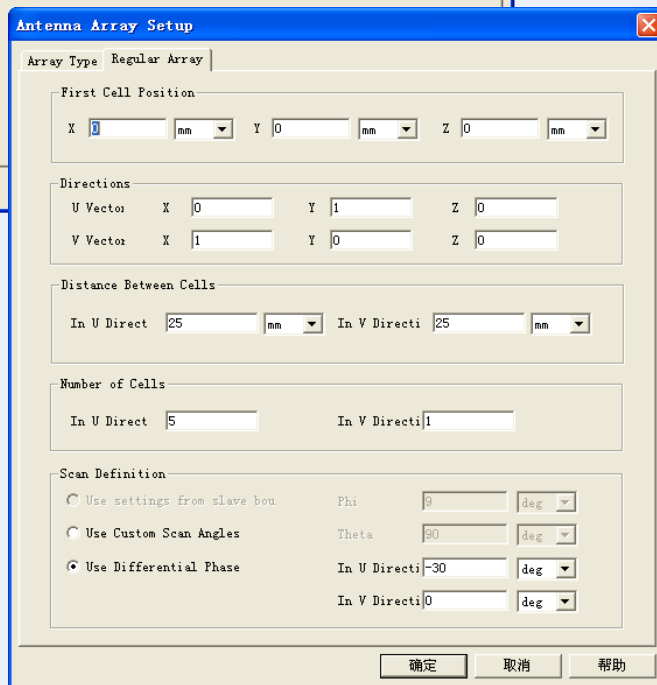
Antenna Array Setup

Array Type | Regular Array

First Cell Position

X 0 mm Y 0 mm Z 0 mm

Directions

U Vector X 0 Y 1 Z 0

V Vector X 1 Y 0 Z 0

Distance Between Cells

In U Direct 25 mm In V Directi 25 mm

Number of Cells

In U Direct 5 In V Directi 1

Scan Definition

Use settings from slave bou Phi 9 deg

Use Custom Scan Angles Theta 90 deg

Use Differential Phase In U Directi -30 deg

In V Directi 0 deg

确定 取消 帮助